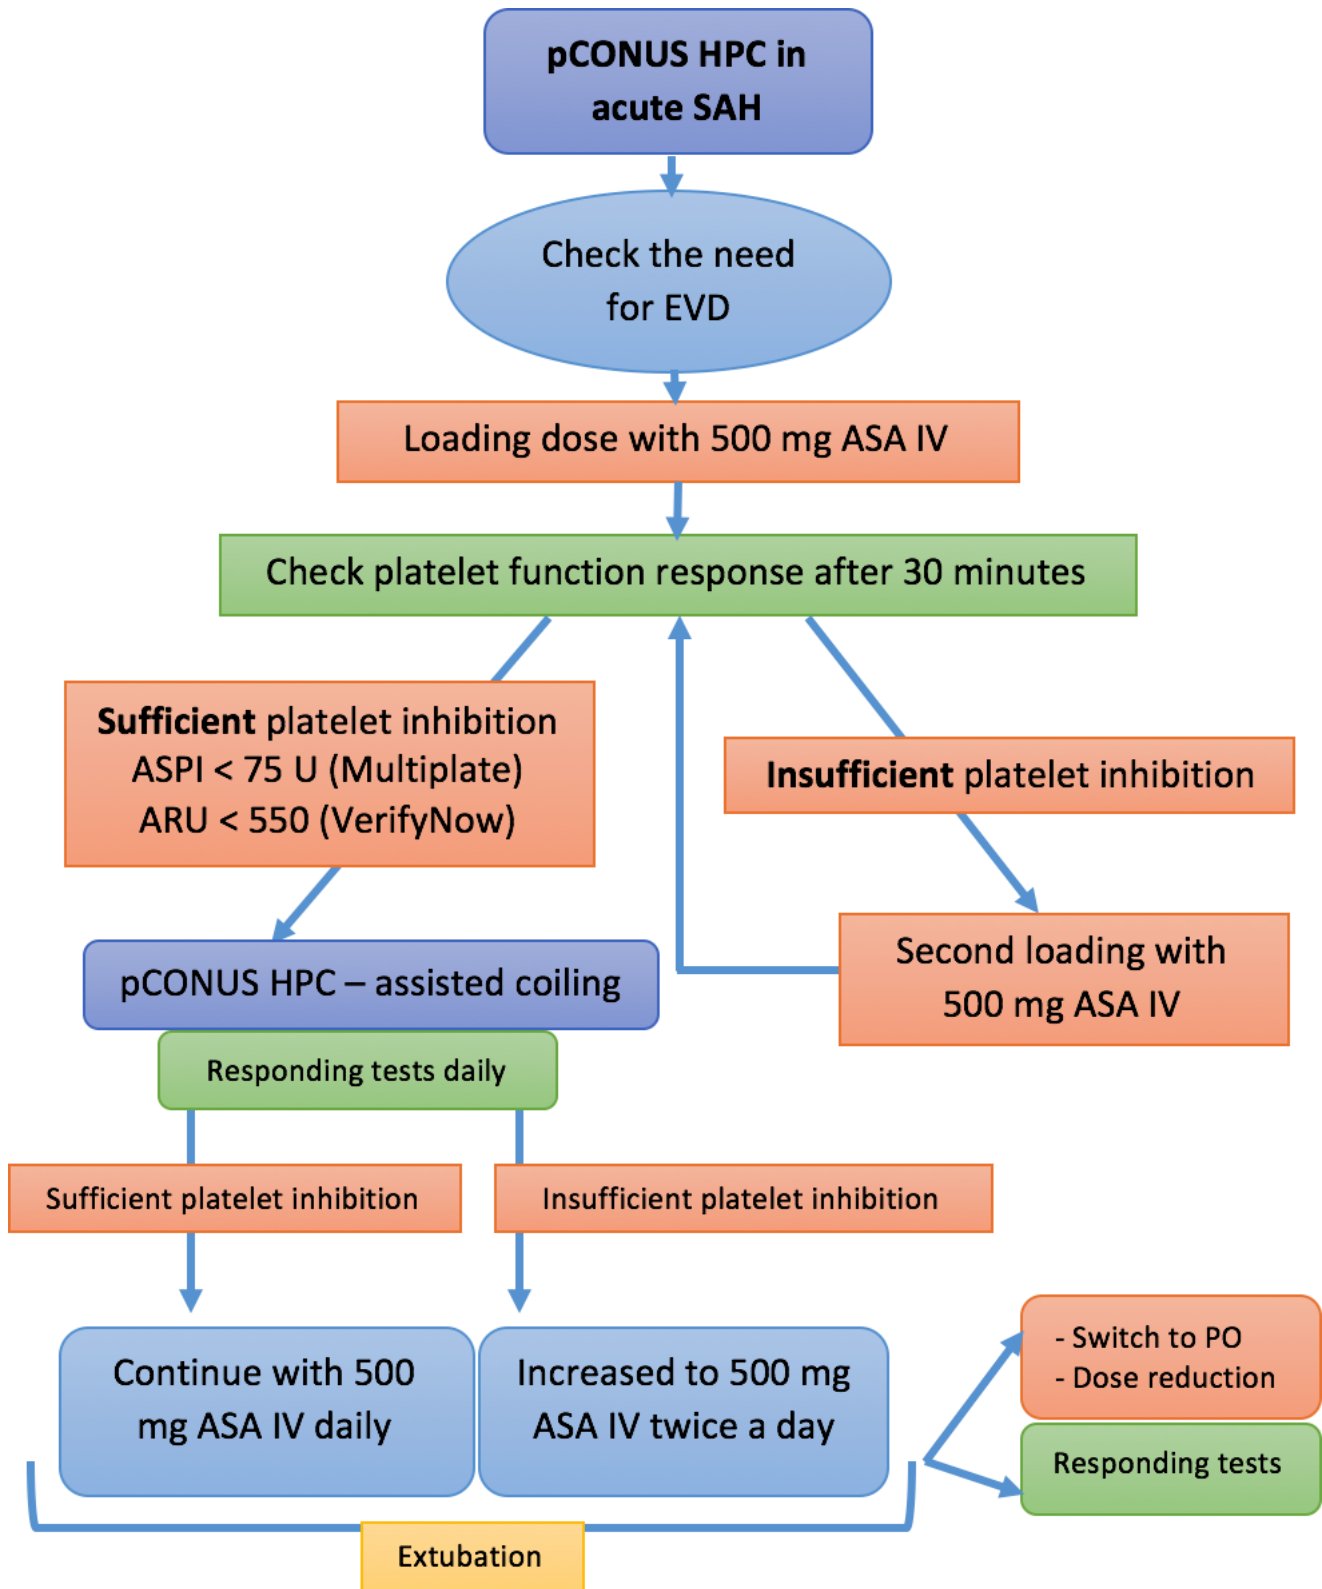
pCONUS HPC in acute SAH

Check the need for EVD

Loading dose with 500 mg ASA IV

Check platelet function response after 30 minutes

**Sufficient** platelet inhibition
ASPI < 75 U (Multiplate)
ARU < 550 (VerifyNow)

**Insufficient** platelet inhibition

Second loading with 500 mg ASA IV

pCONUS HPC – assisted coiling

Responding tests daily

Sufficient platelet inhibition

Insufficient platelet inhibition

Continue with 500 mg ASA IV daily

Increased to 500 mg ASA IV twice a day

- Switch to PO
- Dose reduction

Responding tests

Extubation